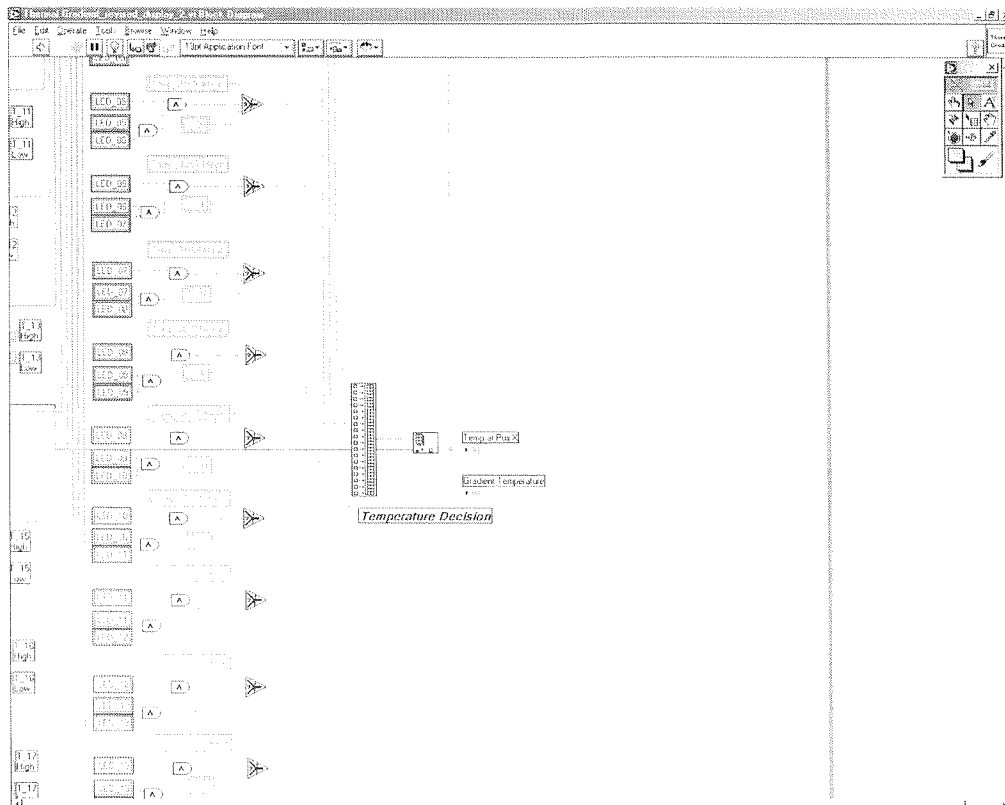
File Edit Operate Tools Browse Window Help

13pt Application Font

LED_05
LED_05
LED_06

LED_06
LED_06
LED_07

LED_07
LED_07
LED_08

LED_08

LED_09

Temp at Pos X

Gradient Temperature

Temperature Decision

High
Low
High
Low
High
Low
High
Low
High
Low
High